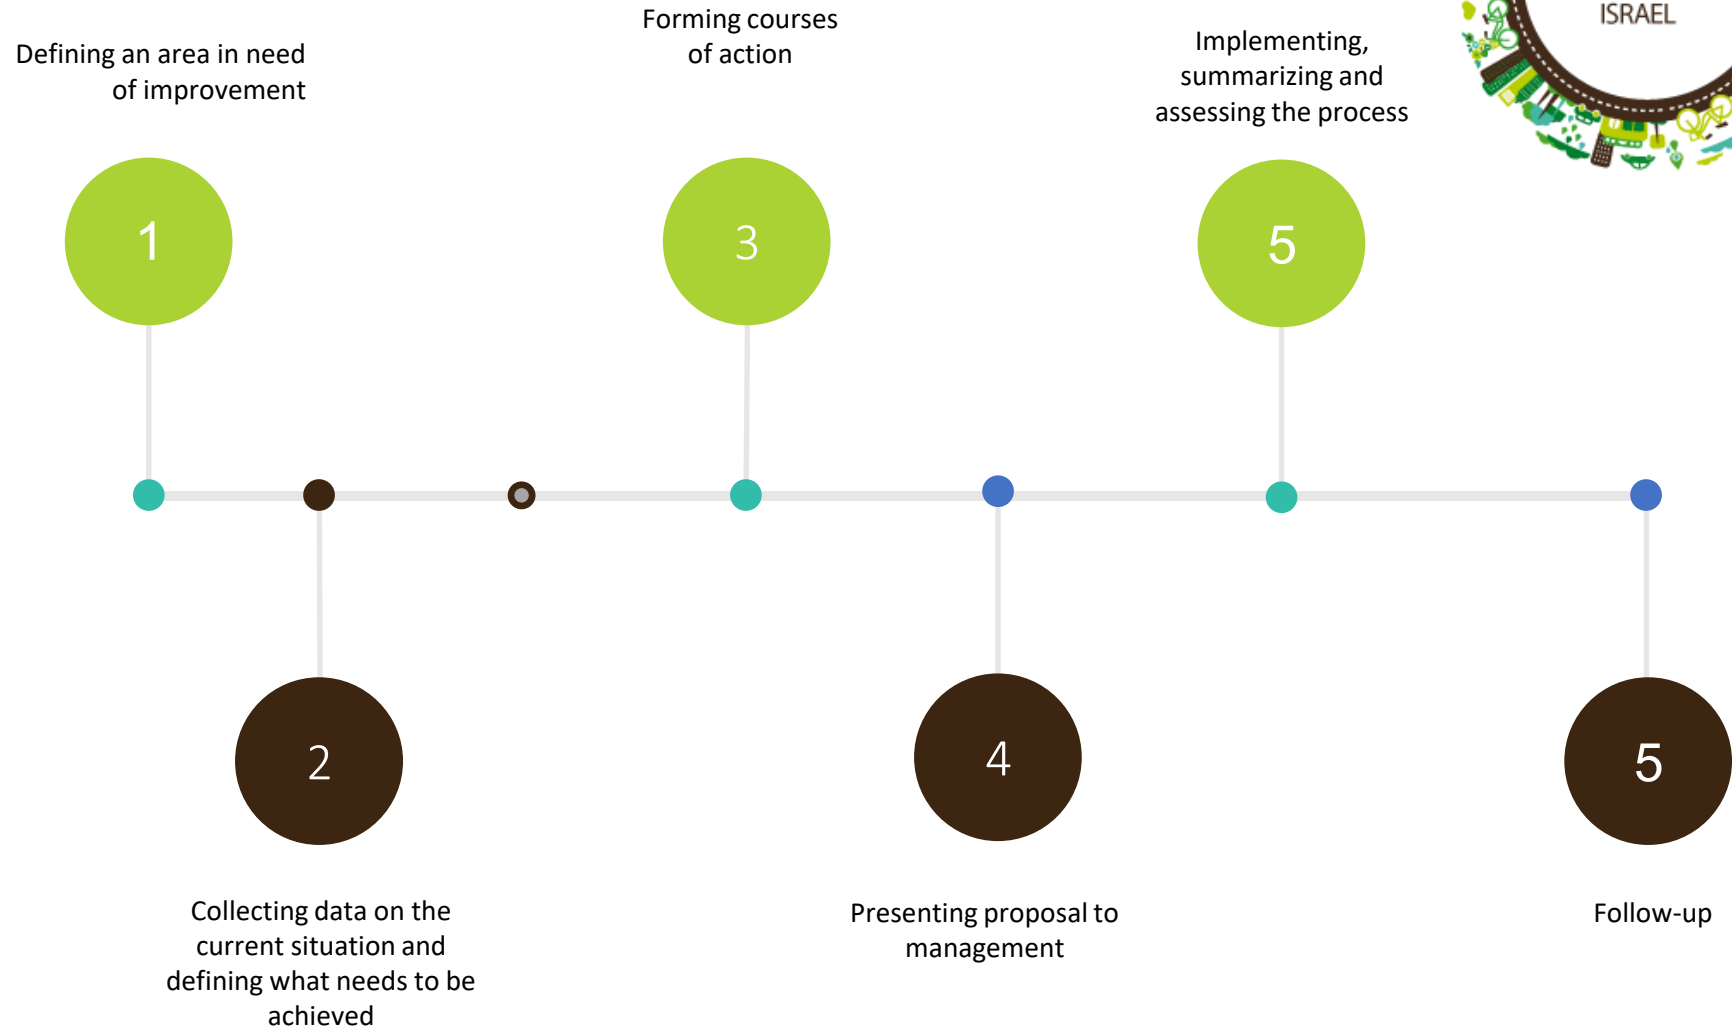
ISRAEL

Defining an area in need of improvement

1

Forming courses of action

3

Implementing, summarizing and assessing the process

5

2

Collecting data on the current situation and defining what needs to be achieved

4

Presenting proposal to management

5

Follow-up